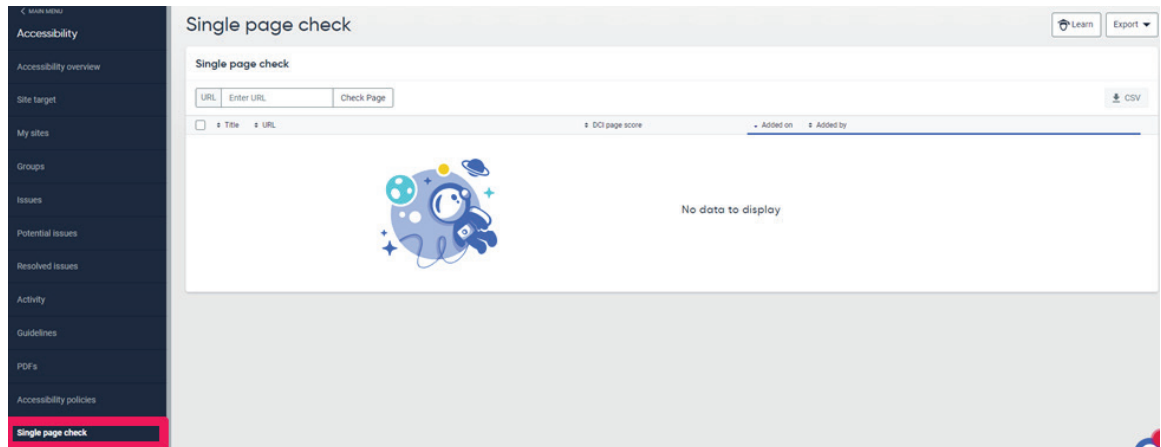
< MAIN MENU
Accessibility

Accessibility overview

Site target

My sites

Groups

Issues

Potential issues

Resolved issues

Activity

Guidelines

PDFs

Accessibility policies

Single page check

Single page check

Learn

Export

Single page check

URL Enter URL Check Page

CSV

Title URL DCI page score Added on Added by

No data to display